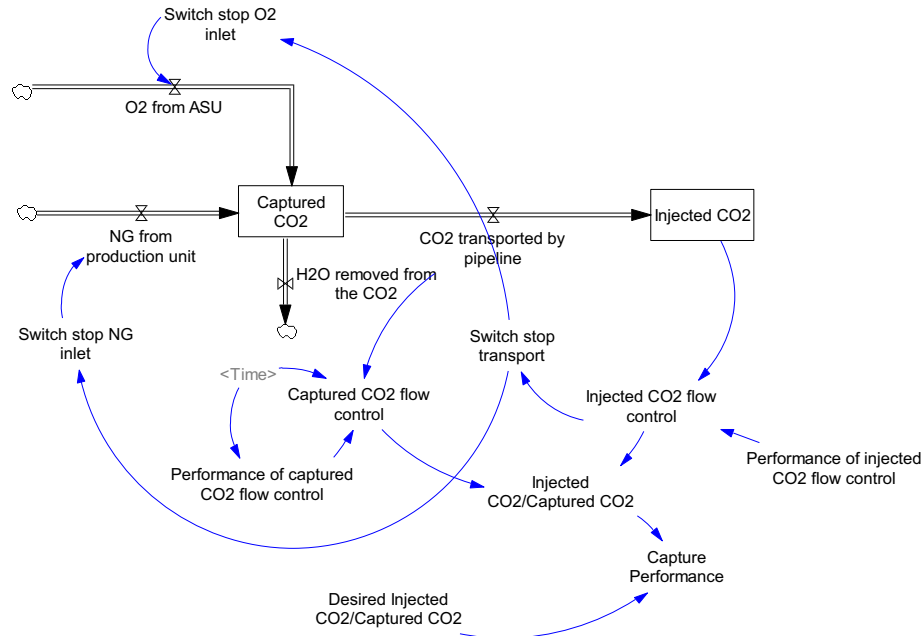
Switch stop O2 inlet

O2 from ASU

Captured CO2

Injected CO2

NG from production unit

CO2 transported by pipeline

H2O removed from the CO2

Switch stop NG inlet

Switch stop transport

<Time>

Captured CO2 flow control

Injected CO2 flow control

Performance of captured CO2 flow control

Injected CO2/Captured CO2

Performance of injected CO2 flow control

Capture Performance

Desired Injected CO2/Captured CO2